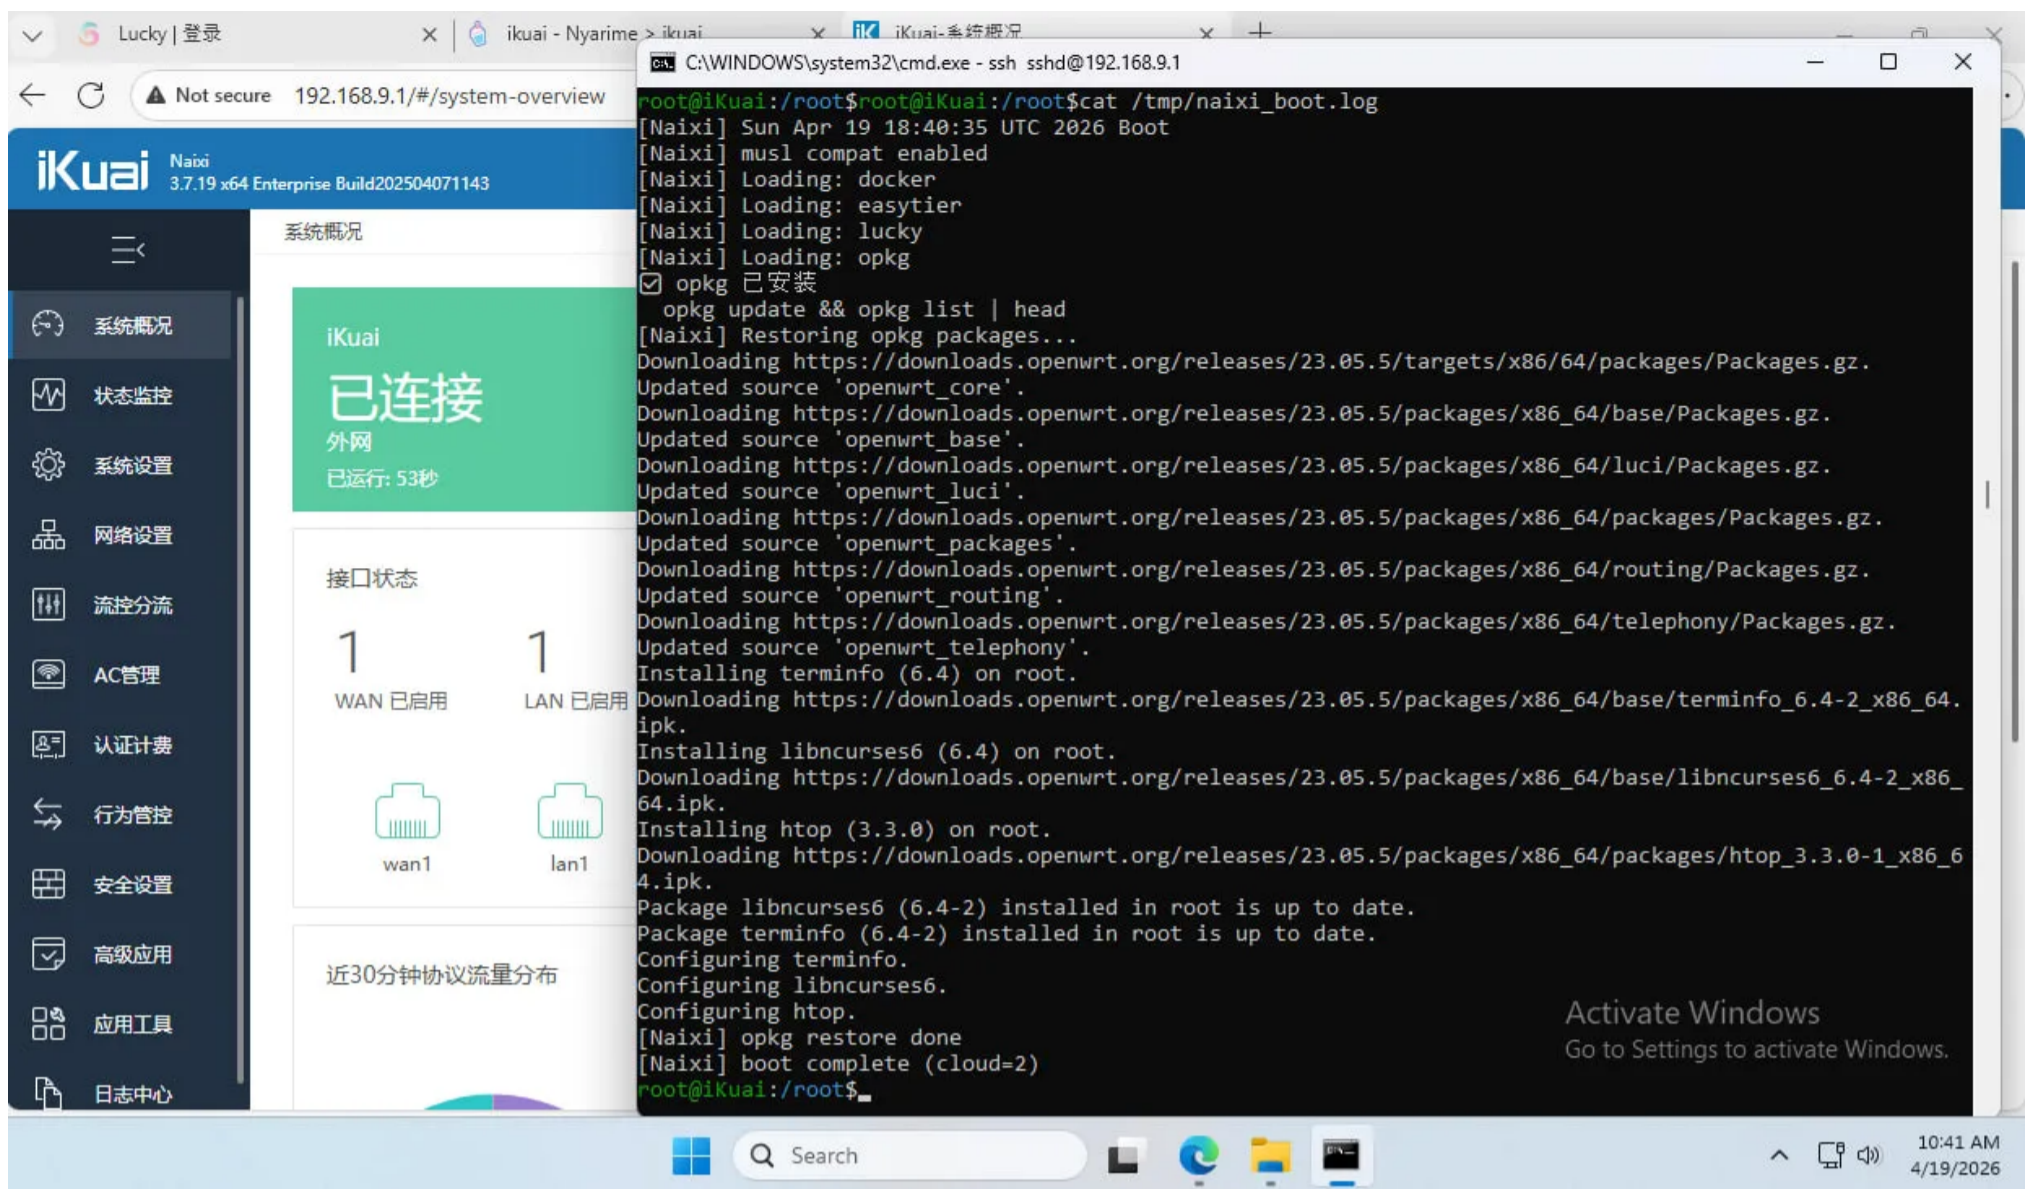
Lucky | 登录
ikuai - Nyarime > ikuai
iKuai-系统概况

Not secure 192.168.9.1/#/system-overview

iKuai Naixi
3.7.19 x64 Enterprise Build202504071143

系统概况

系统概况
状态监控
系统设置
网络设置
流控分流
AC管理
认证计费
行为管控
安全设置
高级应用
应用工具
日志中心

iKuai
已连接
外网
已运行: 53秒

接口状态
1
WAN 已启用
1
LAN 已启用
wan1
lan1

近30分钟协议流量分布

C:\WINDOWS\system32\cmd.exe - ssh sshd@192.168.9.1

root@iKuai:/root$root@iKuai:/root$cat /tmp/naixi_boot.log
[Naixi] Sun Apr 19 18:40:35 UTC 2026 Boot
[Naixi] musl compat enabled
[Naixi] Loading: docker
[Naixi] Loading: easytier
[Naixi] Loading: lucky
[Naixi] Loading: opkg
☑ opkg 已安装
 opkg update && opkg list | head
[Naixi] Restoring opkg packages...
Downloading https://downloads.openwrt.org/releases/23.05.5/targets/x86/64/packages/Packages.gz.
Updated source 'openwrt_core'.
Downloading https://downloads.openwrt.org/releases/23.05.5/packages/x86_64/base/Packages.gz.
Updated source 'openwrt_base'.
Downloading https://downloads.openwrt.org/releases/23.05.5/packages/x86_64/luci/Packages.gz.
Updated source 'openwrt_luci'.
Downloading https://downloads.openwrt.org/releases/23.05.5/packages/x86_64/packages/Packages.gz.
Updated source 'openwrt_packages'.
Downloading https://downloads.openwrt.org/releases/23.05.5/packages/x86_64/routing/Packages.gz.
Updated source 'openwrt_routing'.
Downloading https://downloads.openwrt.org/releases/23.05.5/packages/x86_64/telephony/Packages.gz.
Updated source 'openwrt_telephony'.
Installing terminfo (6.4) on root.
Downloading https://downloads.openwrt.org/releases/23.05.5/packages/x86_64/base/terminfo_6.4-2_x86_64.ipk.
Installing libncurses6 (6.4) on root.
Downloading https://downloads.openwrt.org/releases/23.05.5/packages/x86_64/base/libncurses6_6.4-2_x86_64.ipk.
Installing htop (3.3.0) on root.
Downloading https://downloads.openwrt.org/releases/23.05.5/packages/x86_64/packages/htop_3.3.0-1_x86_64.ipk.
Package libncurses6 (6.4-2) installed in root is up to date.
Package terminfo (6.4-2) installed in root is up to date.
Configuring terminfo.
Configuring libncurses6.
Configuring htop.
[Naixi] opkg restore done
[Naixi] boot complete (cloud=2)
root@iKuai:/root$_

Activate Windows
Go to Settings to activate Windows.

Search
10:41 AM
4/19/2026